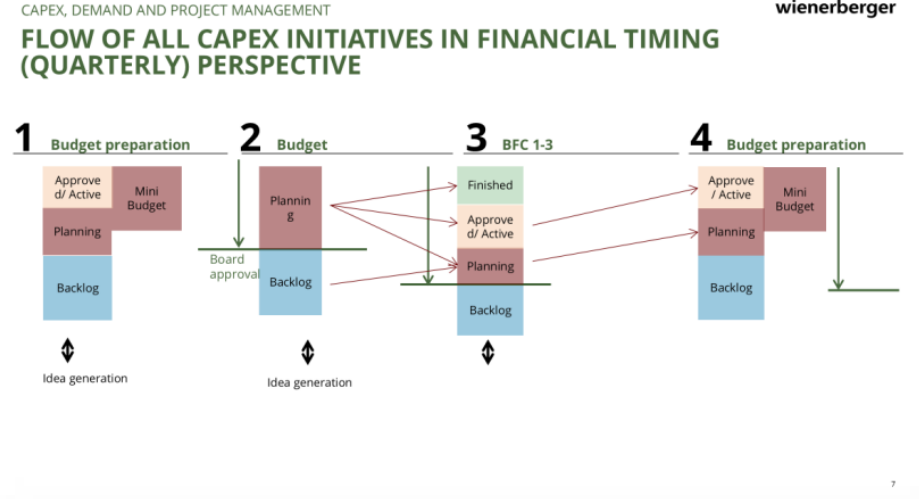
CAPEX, DEMAND AND PROJECT MANAGEMENT

wienerberger

FLOW OF ALL CAPEX INITIATIVES IN FINANCIAL TIMING (QUARTERLY) PERSPECTIVE

1 Budget preparation

Approved/ Active

Mini Budget

Planning

Backlog

Idea generation

2 Budget

Planning

Board approval

Backlog

Idea generation

3 BFC 1-3

Finished

Approved/ Active

Planning

Backlog

4 Budget preparation

Approve / Active

Mini Budget

Planning

Backlog

7